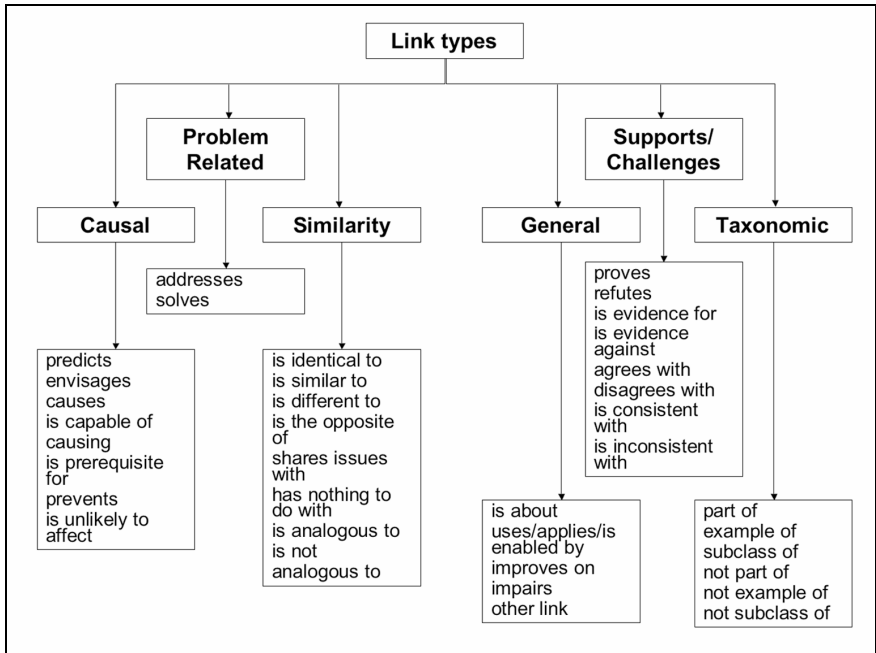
Link types

Causal

predicts
envisages
causes
is capable of causing
is prerequisite for
prevents
is unlikely to affect

Problem Related

addresses
solves

Similarity

is identical to
is similar to
is different to
is the opposite of
shares issues with
has nothing to do with
is analogous to
is not analogous to

General

is about
uses/applies/is enabled by
improves on
impairs
other link

Supports/ Challenges

proves
refutes
is evidence for
is evidence against
agrees with
disagrees with
is consistent with
is inconsistent with

Taxonomic

part of
example of
subclass of
not part of
not example of
not subclass of